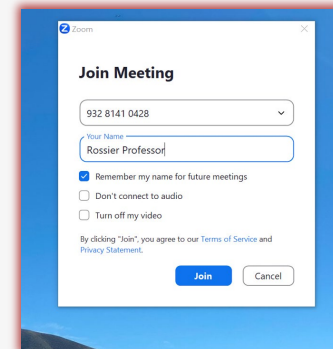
Zoom

Join Meeting

932 8141 0428

Your Name
Rossier Professor

Remember my name for future meetings

Don't connect to audio

Turn off my video

By clicking "Join", you agree to our Terms of Service and Privacy Statement.

Join Cancel